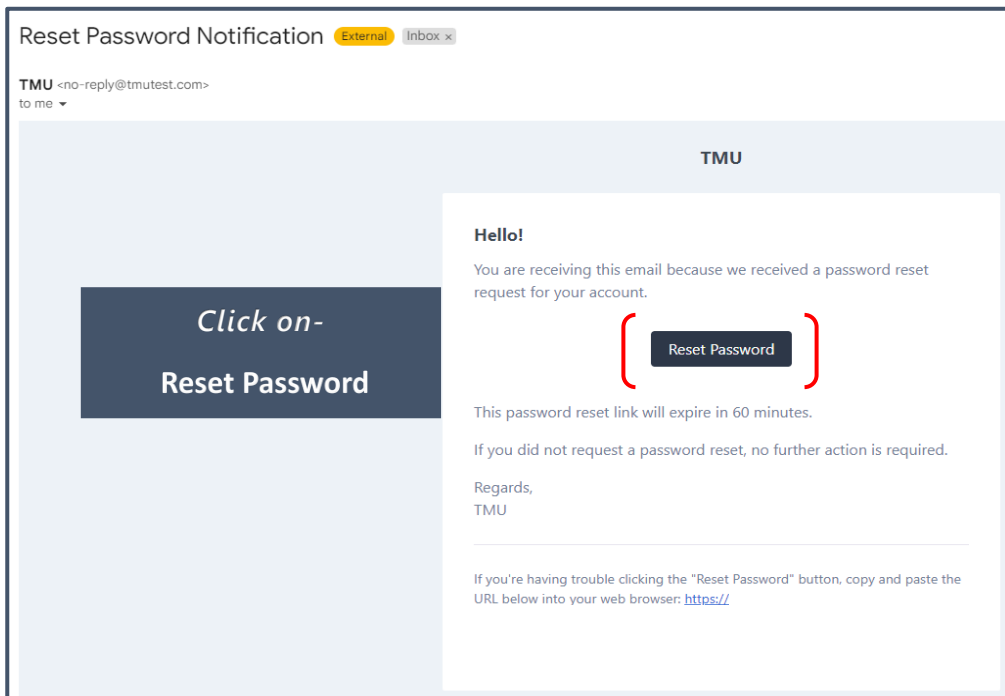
Reset Password Notification External Inbox ×

TMU <no-reply@tmutest.com>
to me

TMU

Click on-
Reset Password

Hello!

You are receiving this email because we received a password reset request for your account.

Reset Password

This password reset link will expire in 60 minutes.

If you did not request a password reset, no further action is required.

Regards,
TMU

If you're having trouble clicking the "Reset Password" button, copy and paste the URL below into your web browser: https://